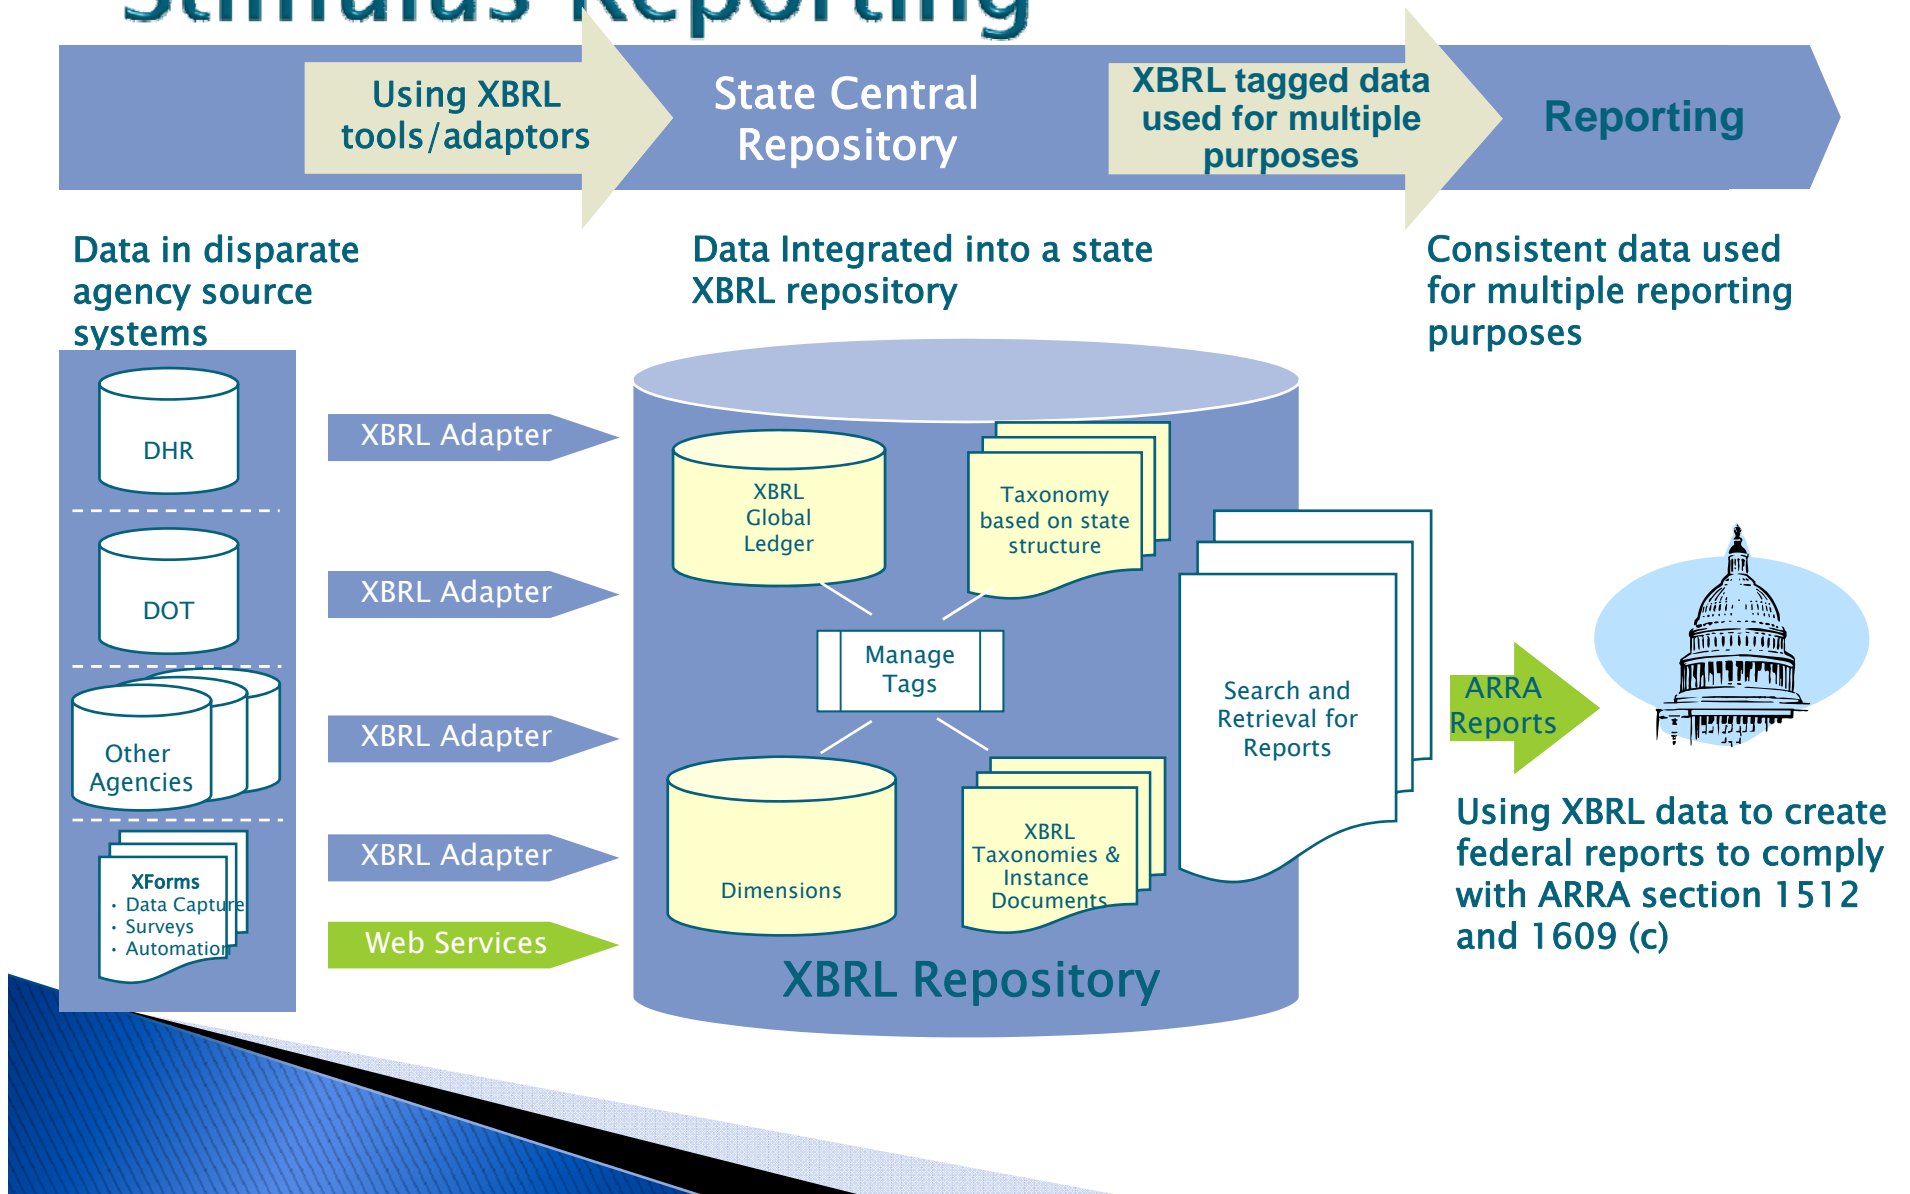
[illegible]

Using XBRL tools/adaptors

State Central Repository

XBRL tagged data used for multiple purposes

Reporting

Data in disparate agency source systems

Data Integrated into a state XBRL repository

Consistent data used for multiple reporting purposes

DHR

DOT

Other Agencies

XForms
• Data Capture
• Surveys
• Automation

XBRL Adapter

XBRL Adapter

XBRL Adapter

XBRL Adapter

Web Services

XBRL Global Ledger

Taxonomy based on state structure

Manage Tags

Dimensions

XBRL Taxonomies & Instance Documents

XBRL Repository

Search and Retrieval for Reports

ARRA Reports

Using XBRL data to create federal reports to comply with ARRA section 1512 and 1609 (c)